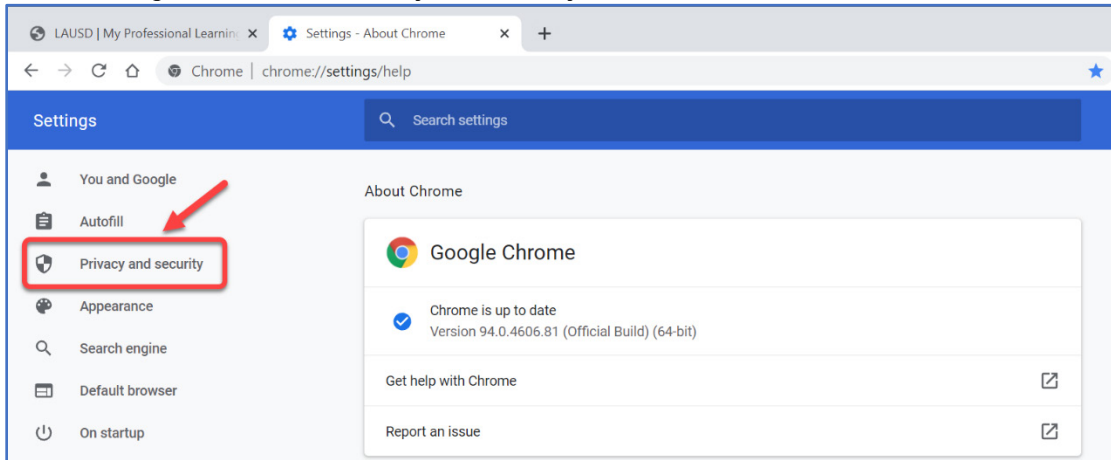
LAUSD | My Professional Learnin
Settings - About Chrome
Chrome | chrome://settings/help

Settings
Search settings

You and Google
Autofill
Privacy and security
Appearance
Search engine
Default browser
On startup

About Chrome

Google Chrome

Chrome is up to date
Version 94.0.4606.81 (Official Build) (64-bit)

Get help with Chrome

Report an issue